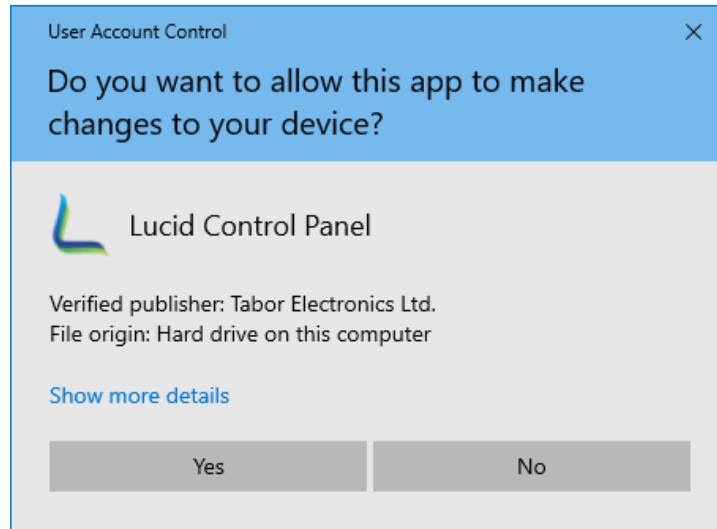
User Account Control

×

Do you want to allow this app to make changes to your device?

Lucid Control Panel

Verified publisher: Tabor Electronics Ltd.
File origin: Hard drive on this computer

Show more details

Yes

No